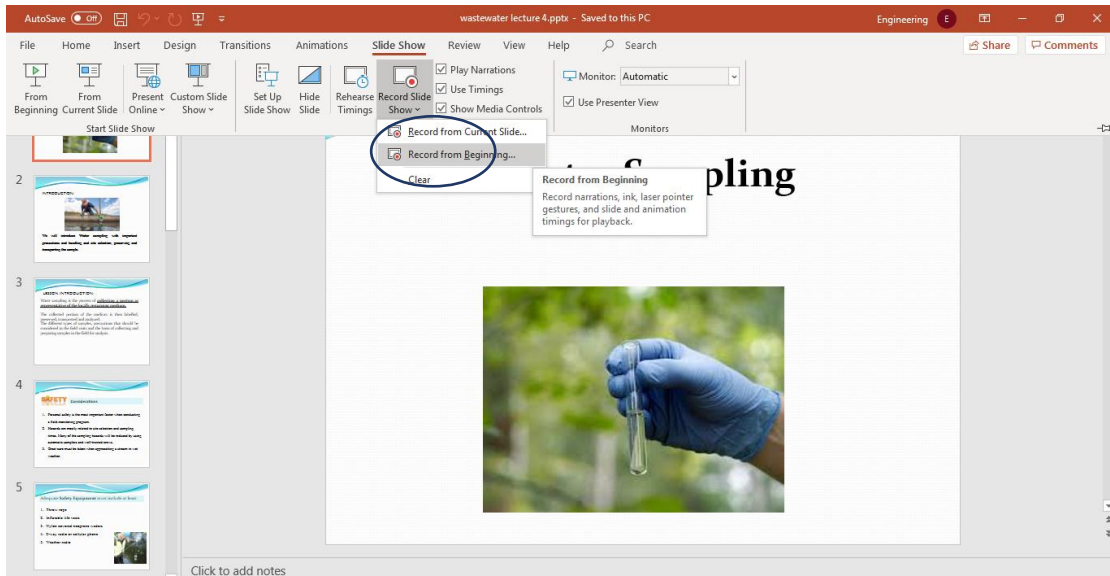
AutoSave Off wastewater lecture 4.pptx - Saved to this PC Engineering E

File Home Insert Design Transitions Animations Slide Show Review View Help Search Share Comments

From Beginning From Current Slide Present Online Custom Slide Show Set Up Slide Show Hide Slide Rehearse Timings Record Slide Show Play Narrations Use Timings Show Media Controls Monitor: Automatic Use Presenter View

Start Slide Show Monitors

Record from Current Slide...
Record from Beginning...
Clear

Record from Beginning
Record narrations, ink, laser pointer gestures, and slide and animation timings for playback.

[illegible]pling

2
INTRODUCTION

3
LESSON INTRODUCTION

4
SAFETY Considerations

5

Click to add notes